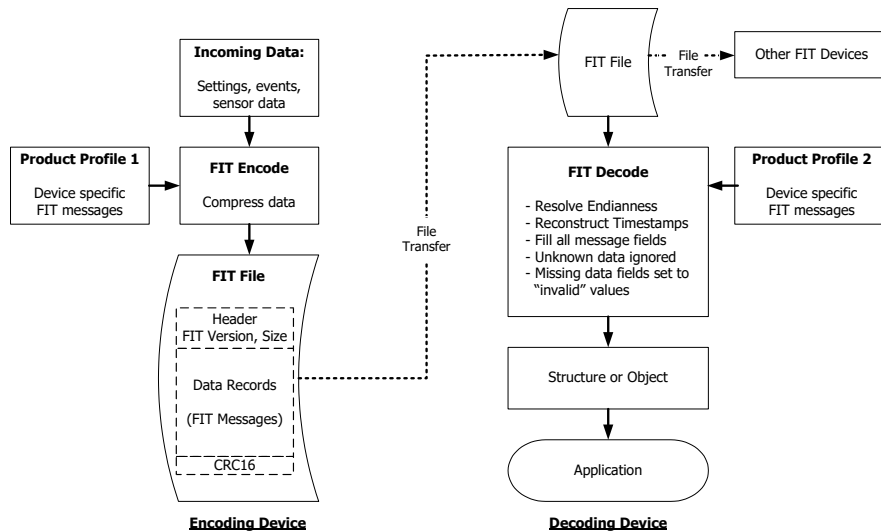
Incoming Data:

Settings, events, sensor data

Product Profile 1

Device specific FIT messages

FIT Encode

Compress data

FIT File

Header
FIT Version, Size

Data Records

(FIT Messages)

CRC16

Encoding Device

File Transfer

FIT File

File Transfer

Other FIT Devices

FIT Decode

- Resolve Endianness
- Reconstruct Timestamps
- Fill all message fields
- Unknown data ignored
- Missing data fields set to "invalid" values

Product Profile 2

Device specific FIT messages

Structure or Object

Application

Decoding Device